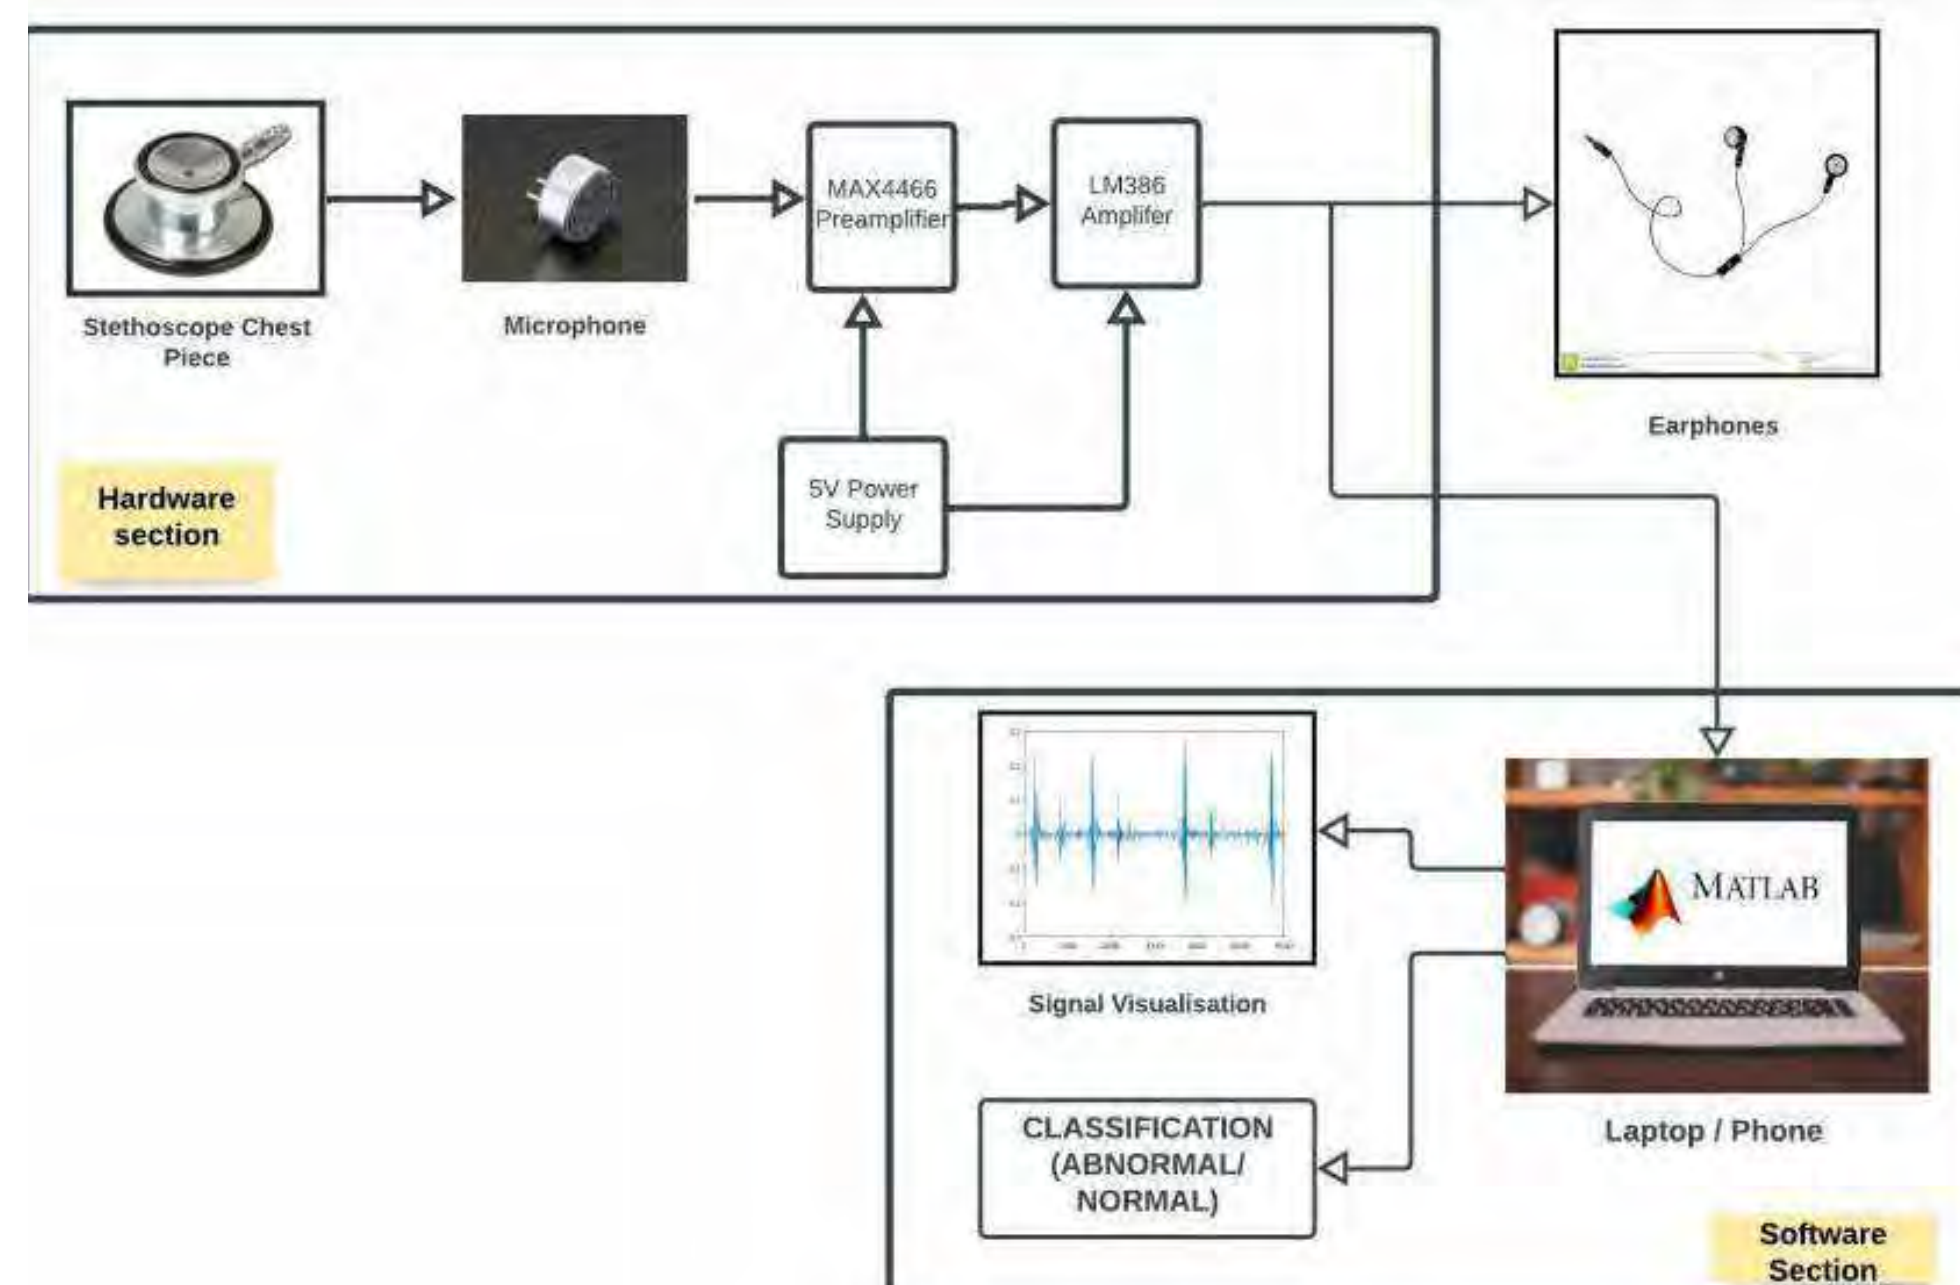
Stethoscope Chest Piece

Microphone

MAX4466 Preamplifier

LM386 Amplifer

Earphones

5V Power Supply

Hardware section

Signal Visualisation

MATLAB

Laptop / Phone

CLASSIFICATION (ABNORMAL/ NORMAL)

Software Section